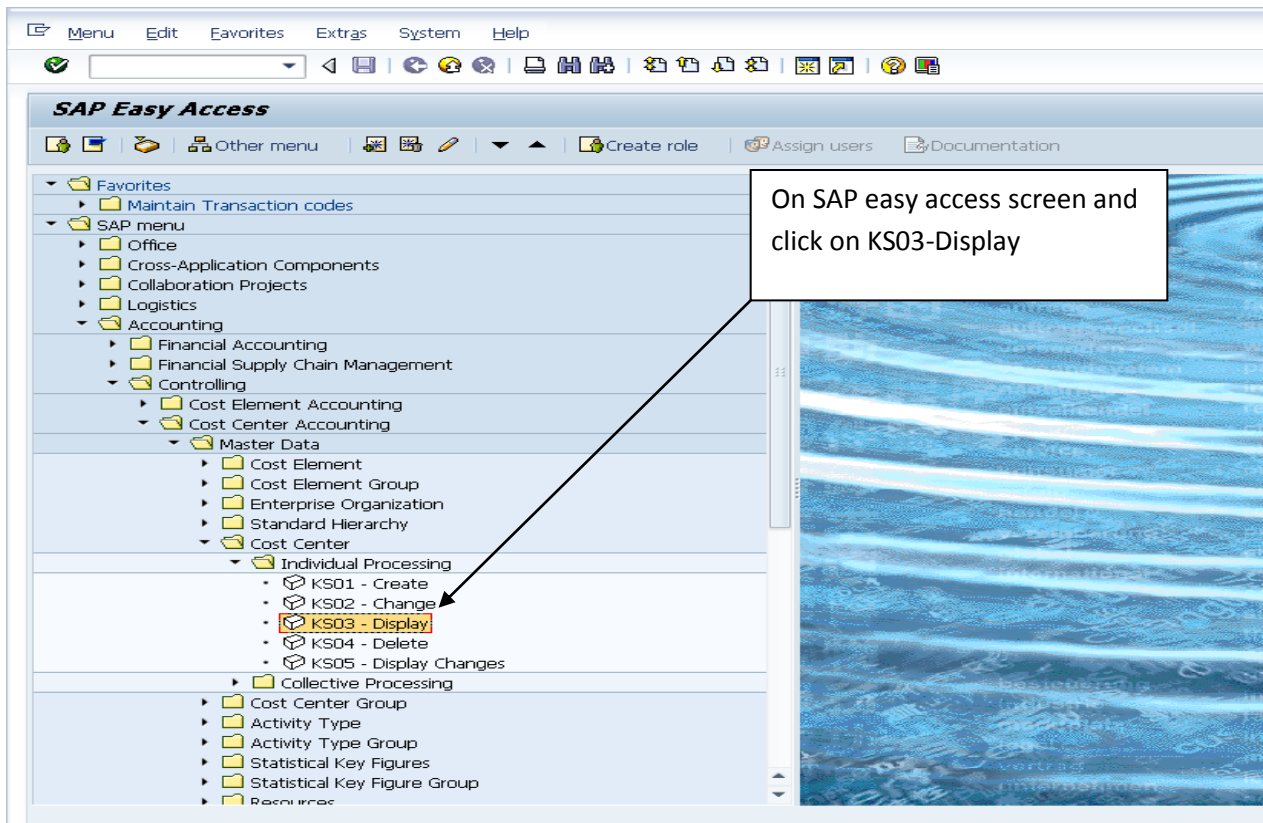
Menu Edit Favorites Extras System Help

SAP Easy Access

Other menu Create role Assign users Documentation

Favorites
Maintain Transaction codes
SAP menu
Office
Cross-Application Components
Collaboration Projects
Logistics
Accounting
Financial Accounting
Financial Supply Chain Management
Controlling
Cost Element Accounting
Cost Center Accounting
Master Data
Cost Element
Cost Element Group
Enterprise Organization
Standard Hierarchy
Cost Center
Individual Processing
KS01 - Create
KS02 - Change
KS03 - Display
KS04 - Delete
KS05 - Display Changes
Collective Processing
Cost Center Group
Activity Type
Activity Type Group
Statistical Key Figures
Statistical Key Figure Group
Resources

On SAP easy access screen and click on KS03-Display